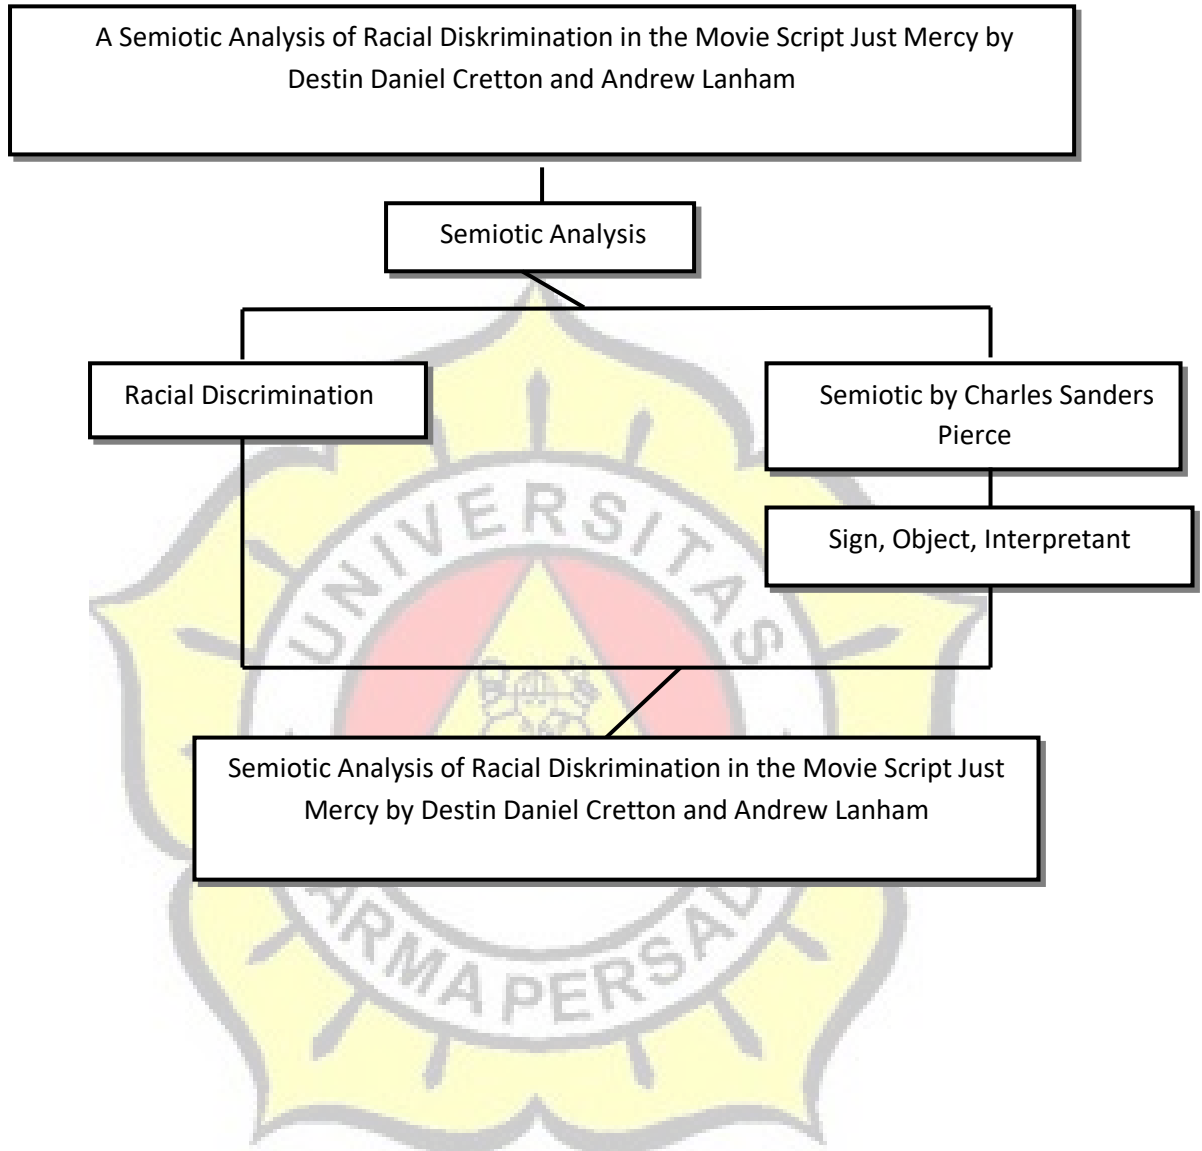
A Semiotic Analysis of Racial Diskrimination in the Movie Script Just Mercy by Destin Daniel Cretton and Andrew Lanham

Semiotic Analysis

Racial Discrimination

Semiotic by Charles Sanders Pierce

Sign, Object, Interpretant

Semiotic Analysis of Racial Diskrimination in the Movie Script Just Mercy by Destin Daniel Cretton and Andrew Lanham

UNIVERSITAS DARMA PERSADA